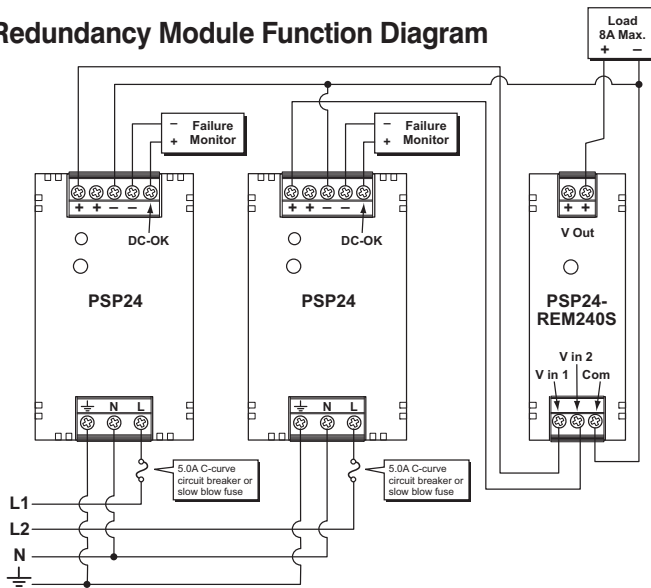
Redundancy Module Function Diagram

Load
8A Max.
+ –

– Failure
+ Monitor

– Failure
+ Monitor

+ + – – DC-OK

+ + – – DC-OK

+ +

DC-OK

DC-OK

V Out

PSP24

PSP24

PSP24-
REM240S

V in 2
V in 1 Com

N L

N L

5.0A C-curve
circuit breaker or
slow blow fuse

5.0A C-curve
circuit breaker or
slow blow fuse

L1
L2
N